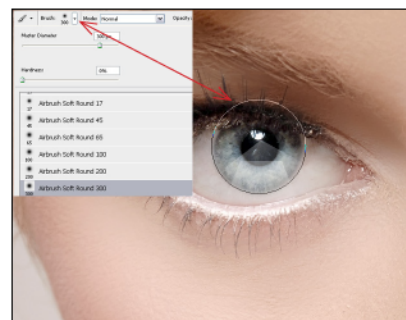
Brush: 300 Mode: Normal Opacity

Master Diameter 300 px

Hardness: 0%

Airbrush Soft Round 17

Airbrush Soft Round 45

Airbrush Soft Round 65

Airbrush Soft Round 100

Airbrush Soft Round 200

Airbrush Soft Round 300